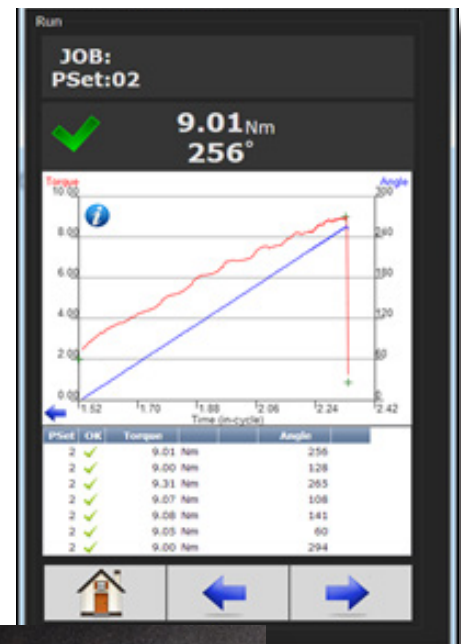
Run

JOB:
PSet:02

9.01Nm
256°

Torque
Angle
10.00
8.00
6.00
4.00
2.00
0.00
300
240
180
120
60
0
1.52
1.70
1.88
2.06
2.24
2.42
Time (in-cycle)

| PSet | OK | Torque | | Angle |
|---|---|---|---|---|
| 2 | ✓ | 9.01 Nm | | 256 |
| 2 | ✓ | 9.00 Nm | | 128 |
| 2 | ✓ | 9.31 Nm | | 265 |
| 2 | ✓ | 9.07 Nm | | 108 |
| 2 | ✓ | 9.08 Nm | | 141 |
| 2 | ✓ | 9.05 Nm | | 60 |
| 2 | ✓ | 9.00 Nm | | 294 |